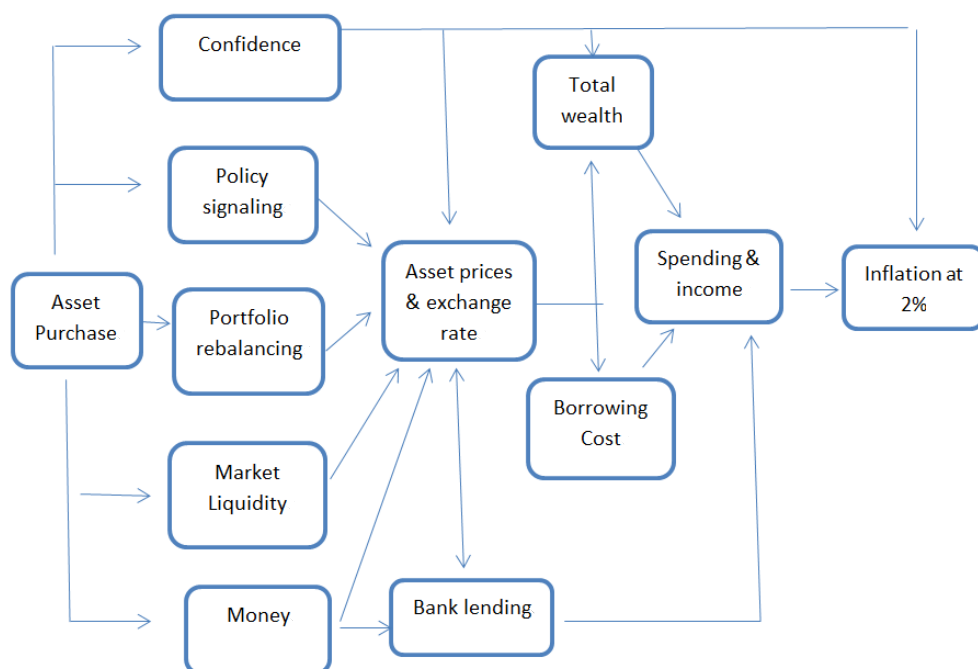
Confidence

Total wealth

Policy signaling

Asset Purchase

Portfolio rebalancing

Asset prices & exchange rate

Spending & income

Inflation at 2%

Borrowing Cost

Market Liquidity

Money

Bank lending